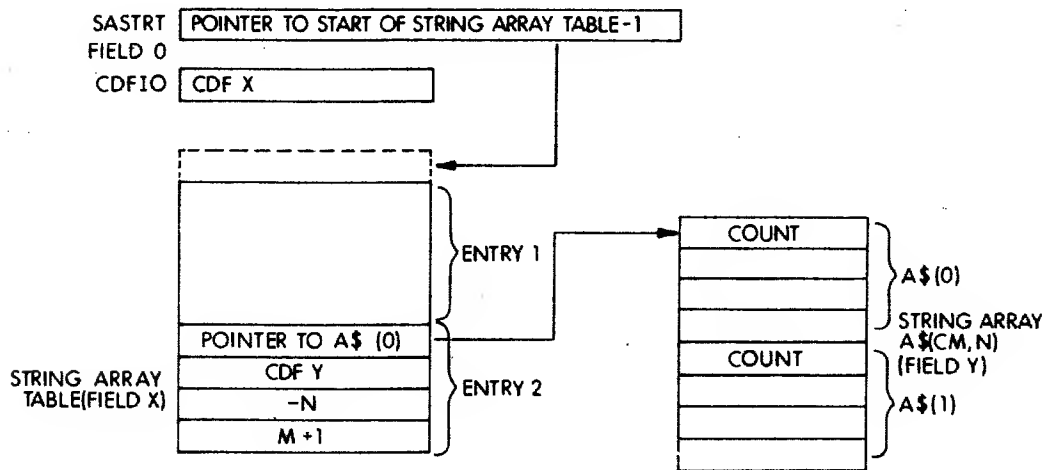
SASTRT FIELD 0
POINTER TO START OF STRING ARRAY TABLE-1
CDFIO
CDF X

ENTRY 1
POINTER TO A$ (0)
CDF Y
-N
M +1
ENTRY 2
STRING ARRAY TABLE(FIELD X)

COUNT
A$(0)
STRING ARRAY A$(CM, N) (FIELD Y)
COUNT
A$(1)